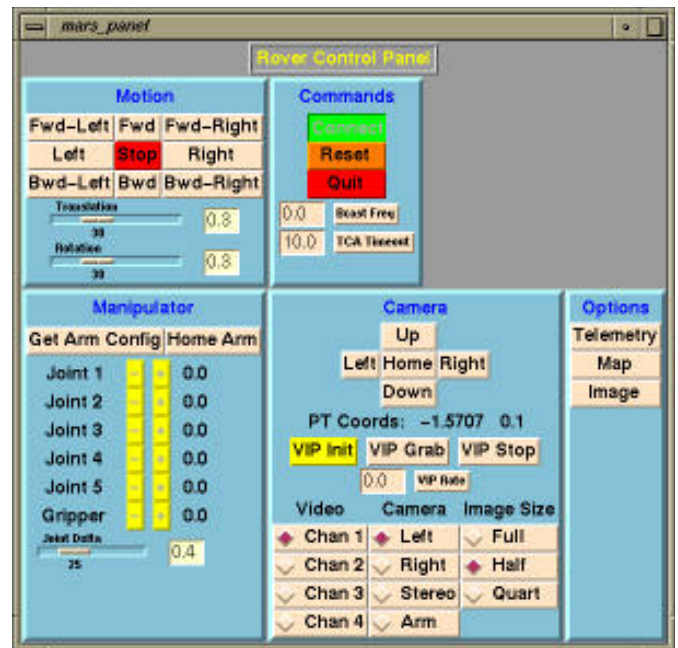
mars_panel

Rover Control Panel

Motion

Fwd-Left Fwd Fwd-Right
Left Stop Right
Bwd-Left Bwd Bwd-Right

Translation
30
0.3

Rotation
30
0.3

Commands

Connect
Reset
Quit

0.0 Bcast Freq
10.0 TCA Timeout

Manipulator

Get Arm Config Home Arm

Joint 1 0.0
Joint 2 0.0
Joint 3 0.0
Joint 4 0.0
Joint 5 0.0
Gripper 0.0

Joint Delta
25
0.4

Camera

Up
Left Home Right
Down

PT Coords: -1.5707 0.1

VIP Init VIP Grab VIP Stop

0.0 VIP Rate

Video Camera Image Size
Chan 1 Left Full
Chan 2 Right Half
Chan 3 Stereo Quart
Chan 4 Arm

Options

Telemetry
Map
Image